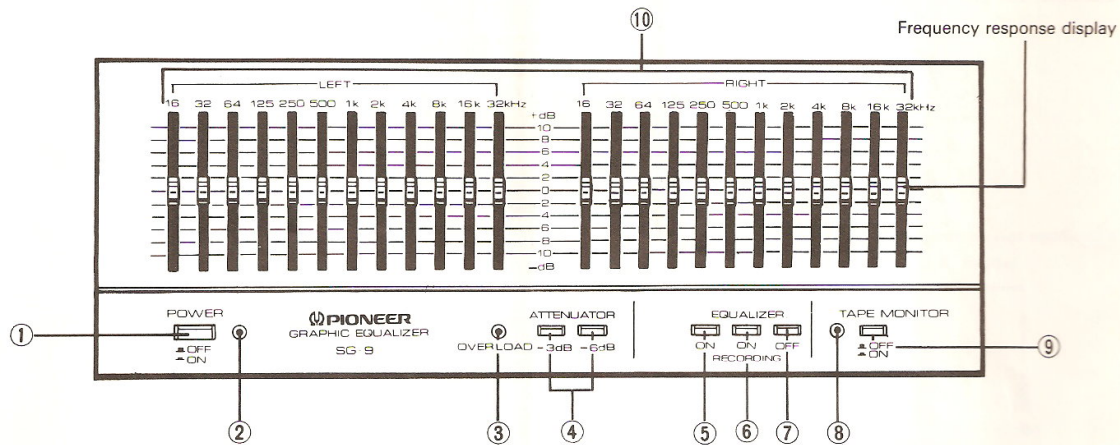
⑩

Frequency response display

LEFT

16 32 64 125 250 500 1k 2k 4k 8k 16k 32kHz

+dB
10
8
6
4
2
0
2
4
6
8
10
-dB

RIGHT

16 32 64 125 250 500 1k 2k 4k 8k 16k 32kHz

POWER

OFF
ON

PIONEER
GRAPHIC EQUALIZER
SG-9

OVERLOAD

ATTENUATOR
-3dB -6dB

EQUALIZER
ON ON OFF
RECORDING

TAPE MONITOR
OFF
ON

① ② ③ ④ ⑤ ⑥ ⑦ ⑧ ⑨